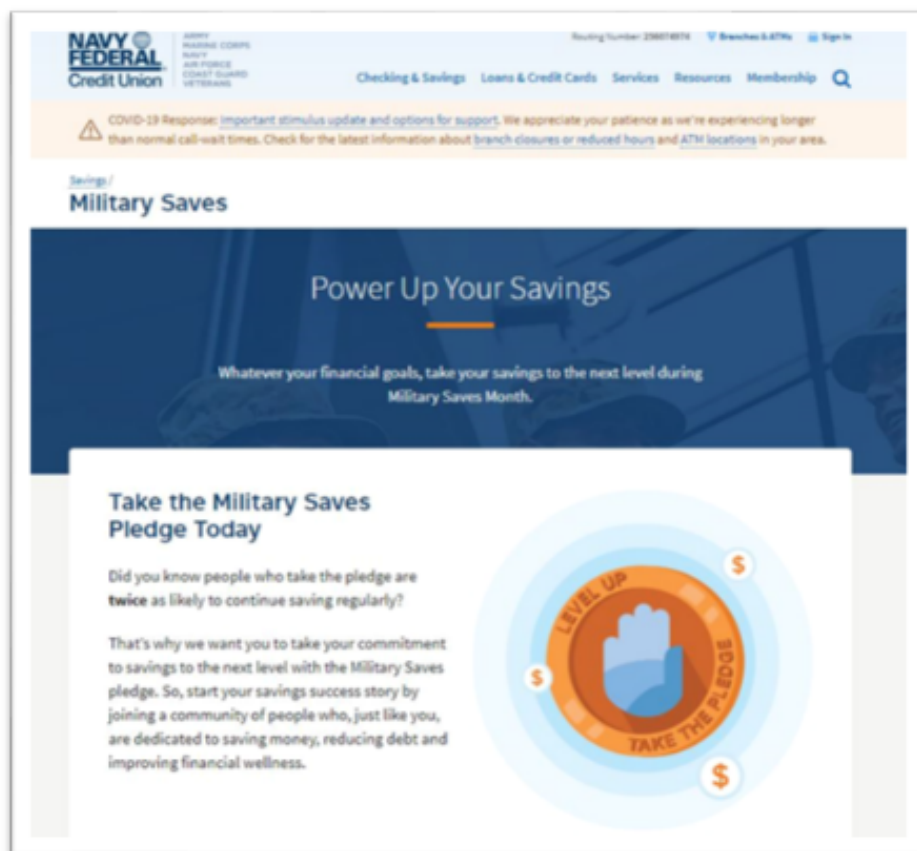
NAVY FEDERAL Credit Union

ARMY
MARINE CORPS
NAVY
AIR FORCE
COAST GUARD
VETERANS

Routing Number: 256074974 Branches & ATMs Sign In

Checking & Savings Loans & Credit Cards Services Resources Membership

COVID-19 Response: Important stimulus update and options for support. We appreciate your patience as we're experiencing longer than normal call-wait times. Check for the latest information about branch closures or reduced hours and ATM locations in your area.

Savings /
Military Saves

Power Up Your Savings

Whatever your financial goals, take your savings to the next level during Military Saves Month.

Take the Military Saves Pledge Today

Did you know people who take the pledge are twice as likely to continue saving regularly?

That's why we want you to take your commitment to savings to the next level with the Military Saves pledge. So, start your savings success story by joining a community of people who, just like you, are dedicated to saving money, reducing debt and improving financial wellness.

LEVEL UP
TAKE THE PLEDGE
$
$
$